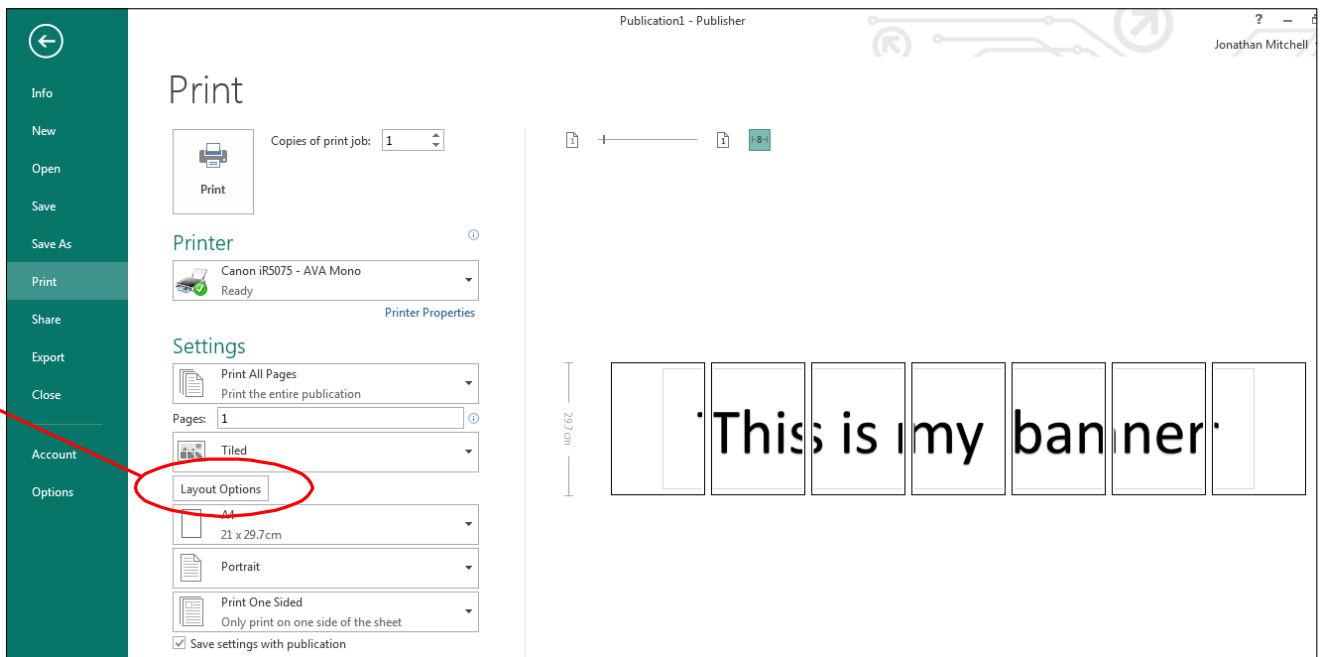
Publication1 - Publisher

Jonathan Mitchell

Info
New
Open
Save
Save As
Print
Share
Export
Close
Account
Options

Print

Print

Copies of print job: 1

Printer

Canon iR5075 - AVA Mono
Ready

Printer Properties

Settings

Print All Pages
Print the entire publication

Pages: 1

Tiled

Layout Options

A4
21 x 29.7cm

Portrait

Print One Sided
Only print on one side of the sheet

Save settings with publication

29.7 cm

This is my banner